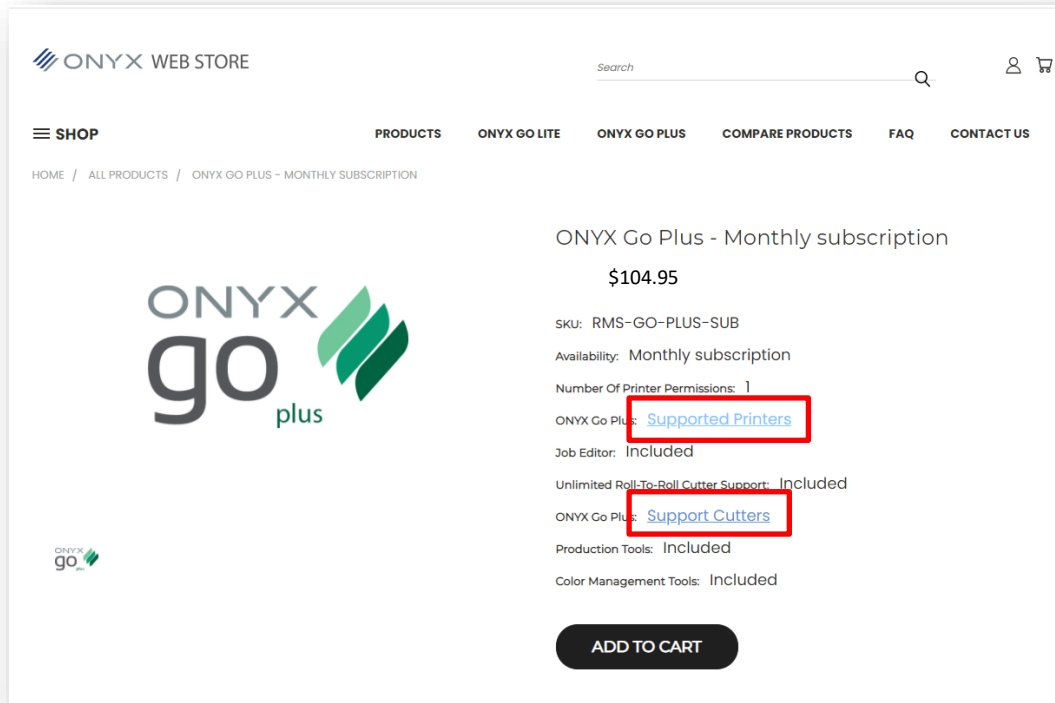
ONYX WEB STORE

Search

SHOP

PRODUCTS ONYX GO LITE ONYX GO PLUS COMPARE PRODUCTS FAQ CONTACT US

HOME / ALL PRODUCTS / ONYX GO PLUS - MONTHLY SUBSCRIPTION

ONYX go plus

ONYX Go Plus - Monthly subscription

$104.95

SKU: RMS-GO-PLUS-SUB

Availability: Monthly subscription

Number Of Printer Permissions: 1

ONYX Go Plus: Supported Printers

Job Editor: Included

Unlimited Roll-To-Roll Cutter Support: Included

ONYX Go Plus: Support Cutters

Production Tools: Included

Color Management Tools: Included

ONYX go plus

ADD TO CART